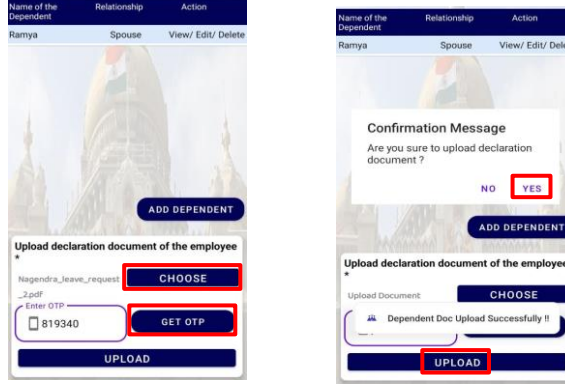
| Name of the Dependent | Relationship | Action |
|---|---|---|
| Ramya | Spouse | View/ Edit/ Delete |

ADD DEPENDENT

Upload declaration document of the employee *

Nagendra_leave_request_2.pdf

CHOOSE

Enter OTP

819340

GET OTP

UPLOAD

| Name of the Dependent | Relationship | Action |
|---|---|---|
| Ramya | Spouse | View/ Edit/ Delete |

Confirmation Message

Are you sure to upload declaration document ?

NO YES

ADD DEPENDENT

Upload declaration document of the employee *

Upload Document

CHOOSE

Dependent Doc Upload Successfully !!

UPLOAD